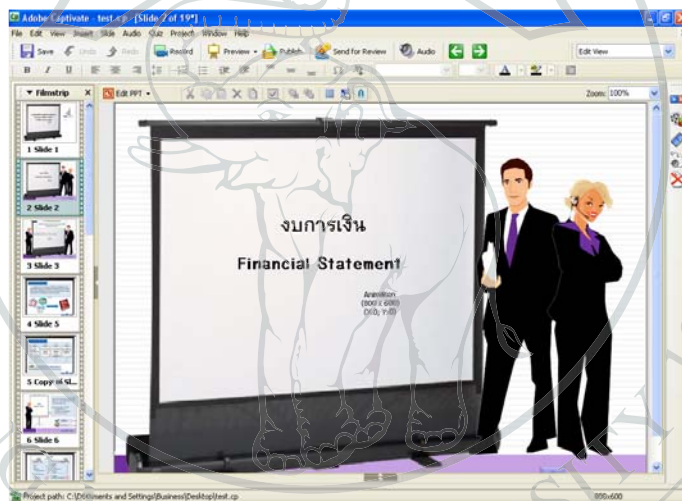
Adobe Captivate - test.cp - [Slide 2 of 19*]

File Edit View Insert Slide Audio Quiz Project Window Help

Save Undo Redo Record Preview Publish Send for Review Audio

Edit View

Filmstrip

Edit PPT

Zoom: 100%

1 Slide 1

2 Slide 2

3 Slide 3

4 Slide 5

5 Copy of Sl...

6 Slide 6

งบการเงิน

Financial Statement

Animation
(800 x 600)
(0.0, 7.0)

Project path: C:\Documents and Settings\Business\Desktop\test.cp

800x600